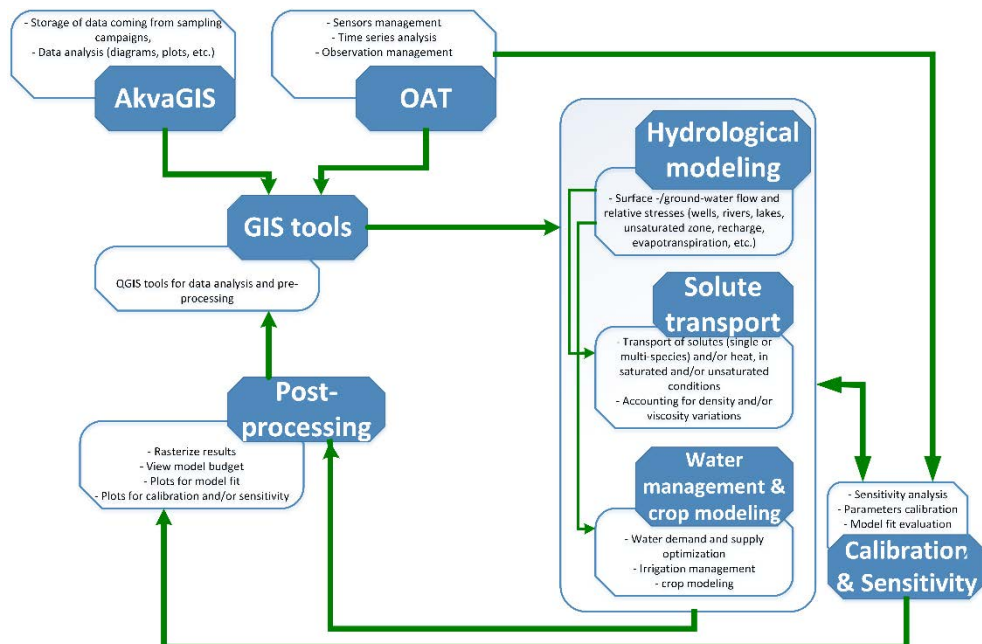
- Storage of data coming from sampling campaigns,
- Data analysis (diagrams, plots, etc.)

AkvaGIS

- Sensors management
- Time series analysis
- Observation management

OAT

GIS tools

QGIS tools for data analysis and pre-processing

Post-processing

- Rasterize results
- View model budget
- Plots for model fit
- Plots for calibration and/or sensitivity

Hydrological modeling

- Surface -/ground-water flow and relative stresses (wells, rivers, lakes, unsaturated zone, recharge, evapotranspiration, etc.)

Solute transport

- Transport of solutes (single or multi-species) and/or heat, in saturated and/or unsaturated conditions
- Accounting for density and/or viscosity variations

Water management & crop modeling

- Water demand and supply optimization
- Irrigation management
- crop modeling

- Sensitivity analysis
- Parameters calibration
- Model fit evaluation

Calibration & Sensitivity